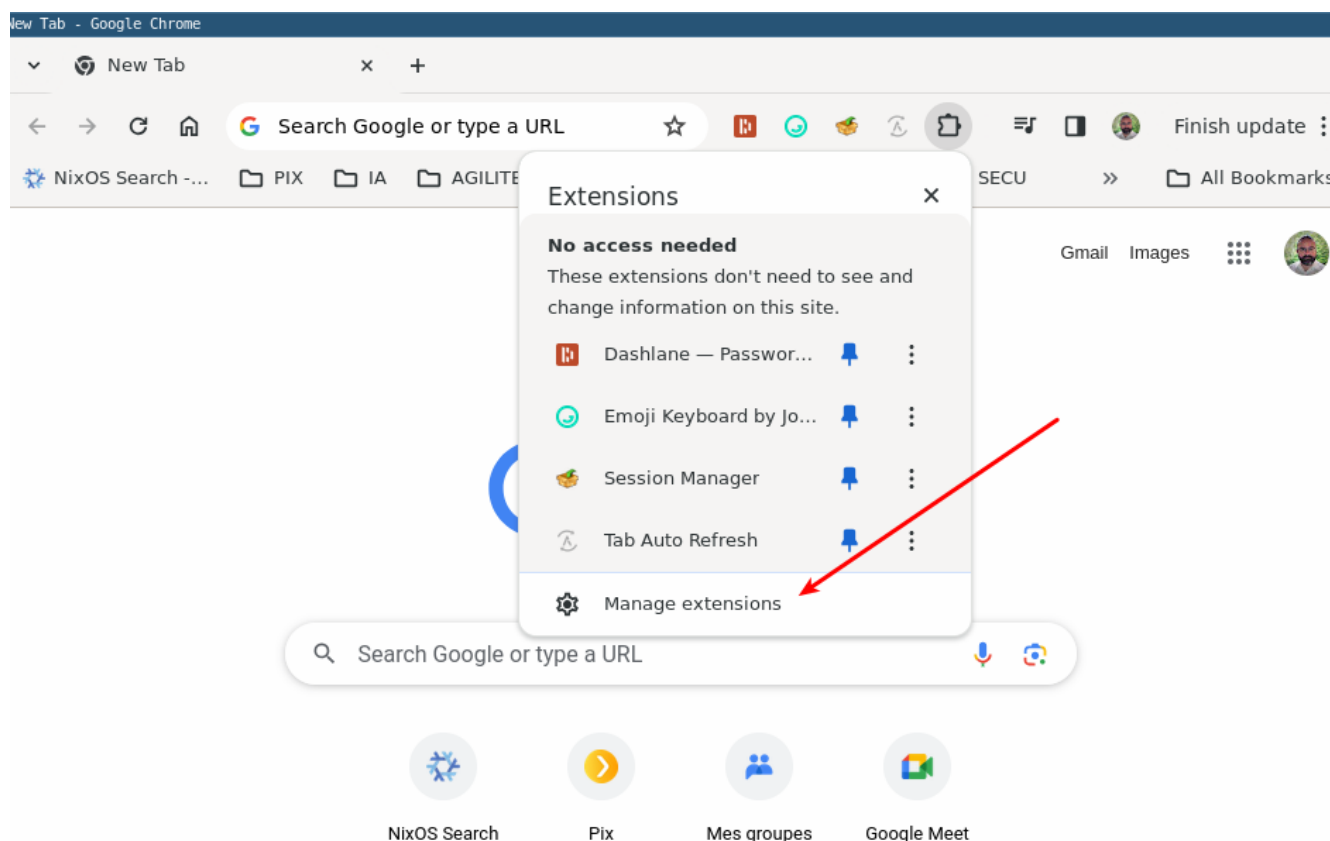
New Tab - Google Chrome

New Tab

Search Google or type a URL

Finish update

NixOS Search -... PIX IA AGILITE SECU » All Bookmarks

Extensions

No access needed

These extensions don't need to see and change information on this site.

Dashlane — Passwor...

Emoji Keyboard by Jo...

Session Manager

Tab Auto Refresh

Manage extensions

Gmail Images

Search Google or type a URL

NixOS Search

Pix

Mes groupes

Google Meet